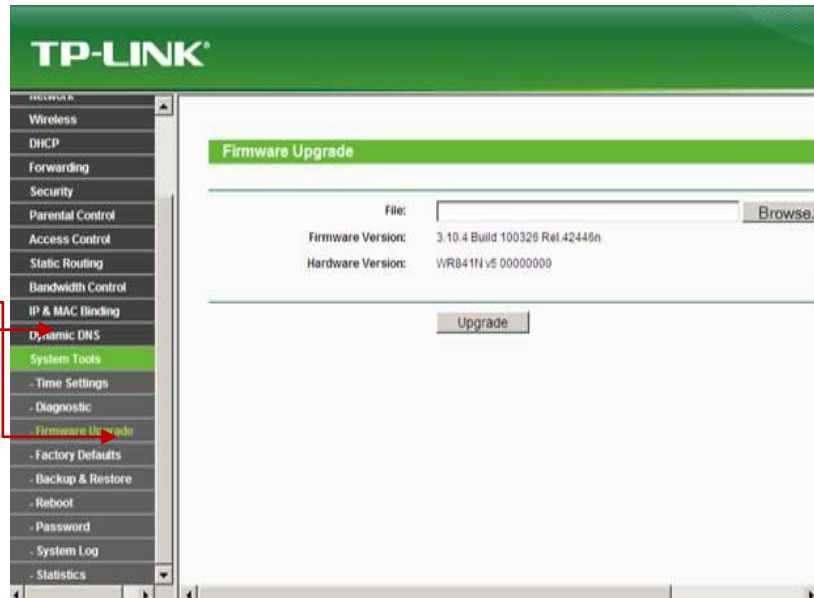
TP-LINK®

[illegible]
Wireless
DHCP
Forwarding
Security
Parental Control
Access Control
Static Routing
Bandwidth Control
IP & MAC Binding
Dynamic DNS
System Tools
- Time Settings
- Diagnostic
- Firmware Upgrade
- Factory Defaults
- Backup & Restore
- Reboot
- Password
- System Log
- Statistics

Firmware Upgrade

File:
Browse...
Firmware Version: 3.10.4 Build 100326 Rel.42446n
Hardware Version: WR841N v5 00000000

Upgrade